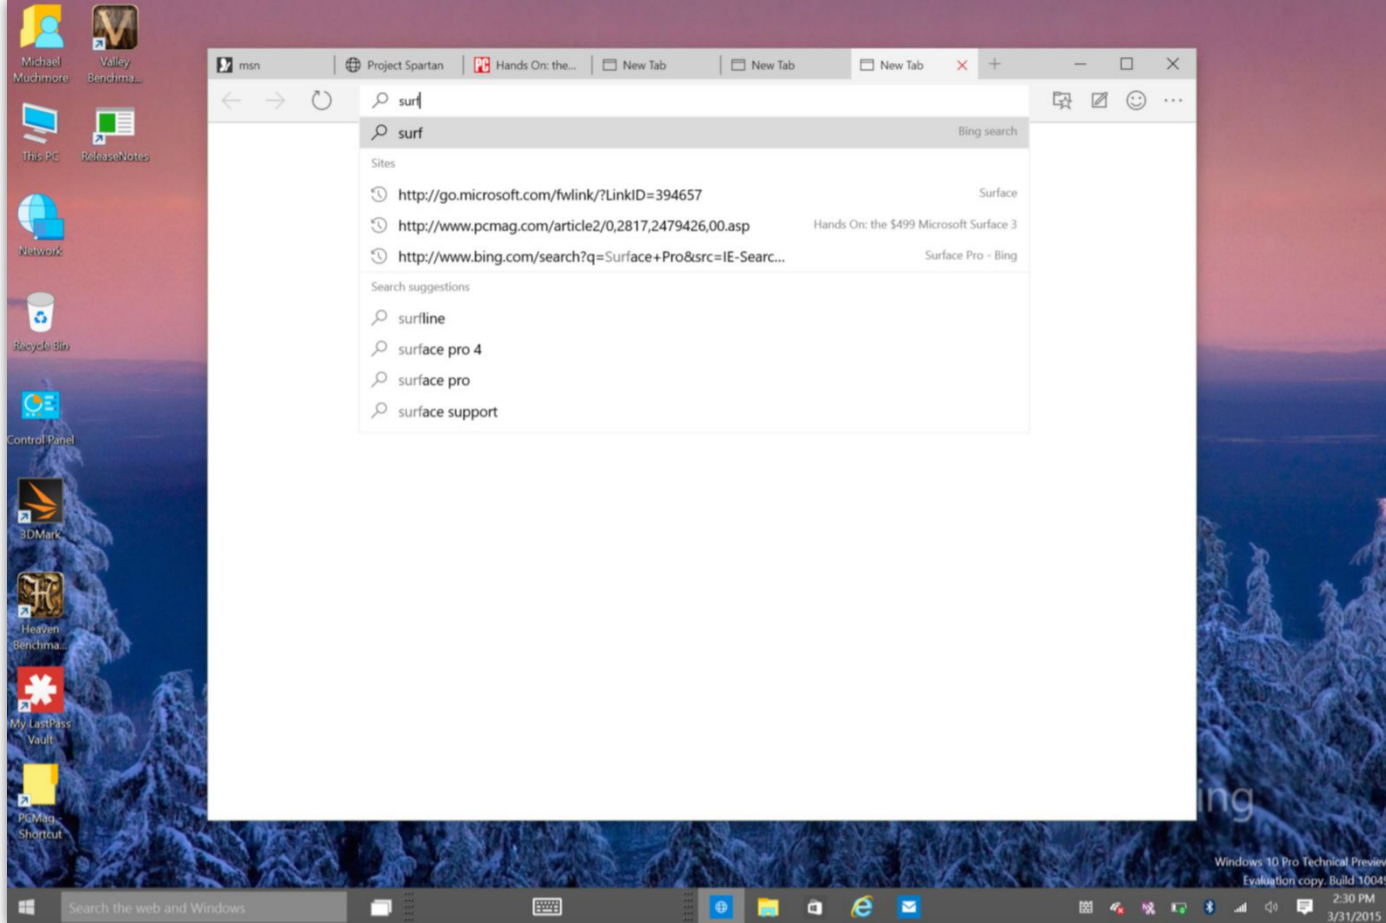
Michael Muchmore

Valley Benchma...

This PC

ReleaseNotes

Network

Recycle Bin

Control Panel

3DMark

Heaven Benchma...

My LastPass Vault

PCMag - Shortcut

msn | Project Spartan | Hands On: the... | New Tab | New Tab | New Tab

surf

surf Bing search

Sites

http://go.microsoft.com/fwlink/?LinkID=394657 Surface

http://www.pcmag.com/article2/0,2817,2479426,00.asp Hands On: the $499 Microsoft Surface 3

http://www.bing.com/search?q=Surface+Pro&src=IE-Searc... Surface Pro - Bing

Search suggestions

surfline

surface pro 4

surface pro

surface support

ing

Windows 10 Pro Technical Previev
Evaluation copy. Build 1004

Search the web and Windows

2:30 PM
3/31/2015